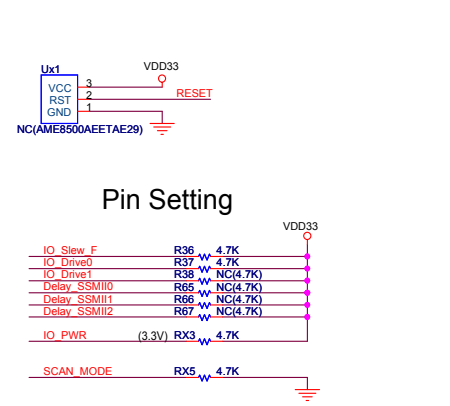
Ux1
VCC
RST
GND
3
2
1
VDD33
RESET
NC(AME8500AEETAE29)

Pin Setting

VDD33

IO_Slew_F R36 4.7K
IO_Drive0 R37 4.7K
IO_Drive1 R38 NC(4.7K)
Delay_SSMII0 R65 NC(4.7K)
Delay_SSMII1 R66 NC(4.7K)
Delay_SSMII2 R67 NC(4.7K)

IO_PWR (3.3V) RX3 4.7K

SCAN_MODE RX5 4.7K